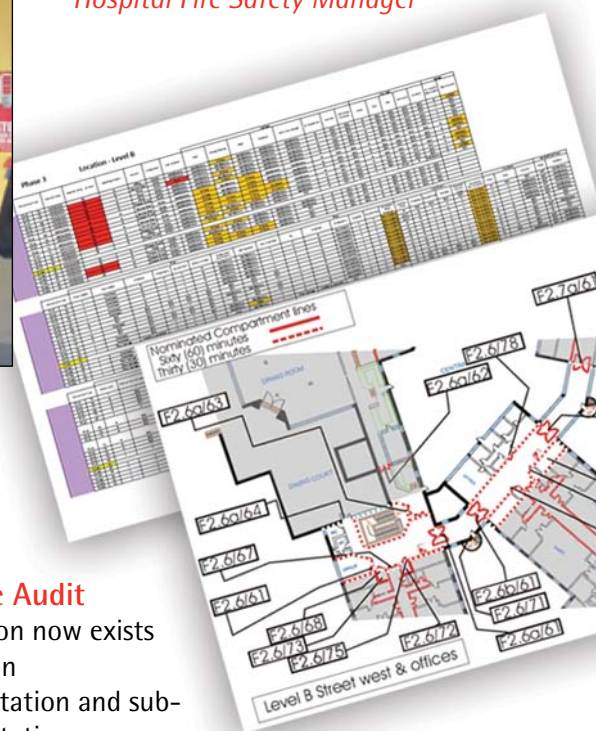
Hospital Fire Safety Manager

Phase 3 Location - Level B

Nominated Compartment lines
Sixty (60) minutes
Thirty (30) minutes

F2.7a/6
F2.6/78
F2.6a/62
F2.6a/63
DINING ROOM
DINING COURT
F2.6a/64
F2.6/67
F2.6/61
F2.6/68
F2.6/73
F2.6/75
F2.6/72
F2.6b/61
F2.6/71
F2.6a/61
Level B Street west & offices

e Audit
on now exists
n
tation and sub-
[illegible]